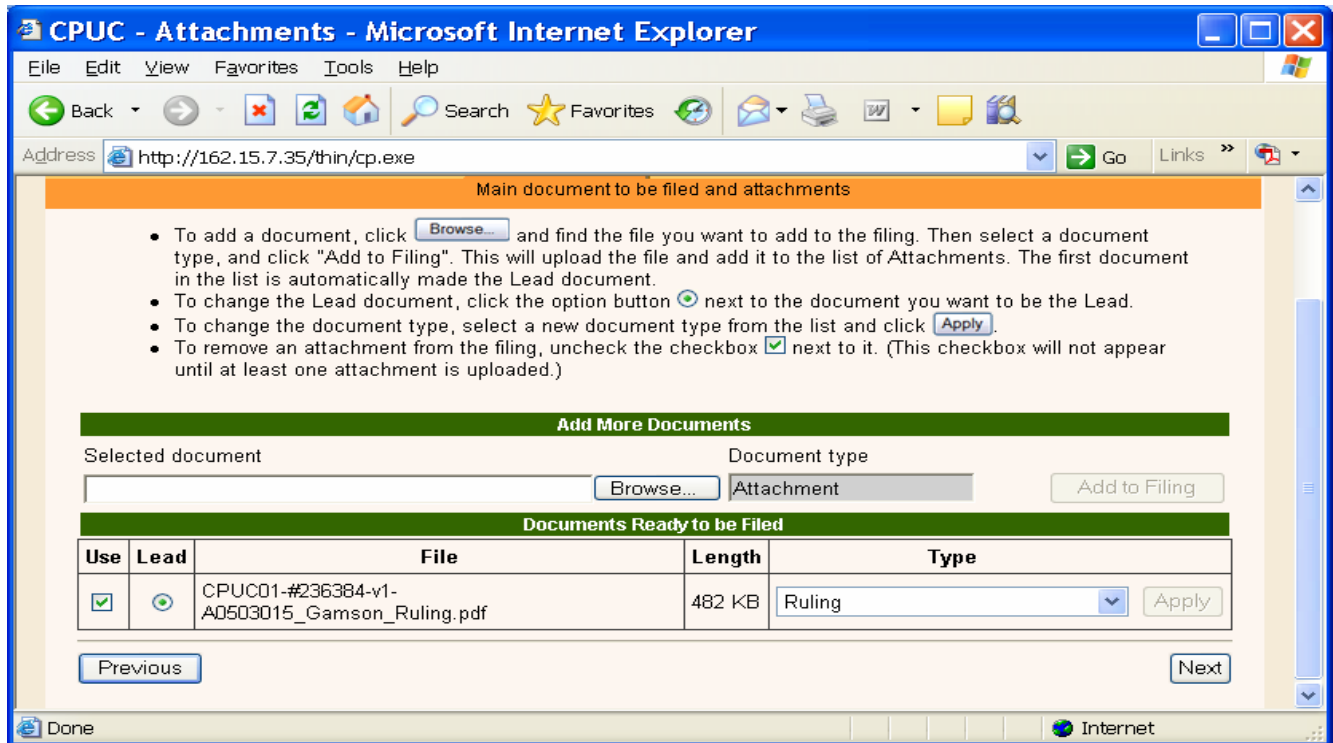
CPUC - Attachments - Microsoft Internet Explorer

File Edit View Favorites Tools Help

Back Search Favorites

Address http://162.15.7.35/thin/cp.exe Go Links

Main document to be filed and attachments

- To add a document, click Browse... and find the file you want to add to the filing. Then select a document type, and click "Add to Filing". This will upload the file and add it to the list of Attachments. The first document in the list is automatically made the Lead document.
- To change the Lead document, click the option button next to the document you want to be the Lead.
- To change the document type, select a new document type from the list and click Apply.
- To remove an attachment from the filing, uncheck the checkbox next to it. (This checkbox will not appear until at least one attachment is uploaded.)

Add More Documents

Selected document Browse...

Document type Attachment

Add to Filing

Documents Ready to be Filed

| Use | Lead | File | Length | Type |
|---|---|---|---|---|
| | | CPUC01-#236384-v1-A0503015_Gamson_Ruling.pdf | 482 KB | Ruling Apply |

Previous

Next

Done

Internet